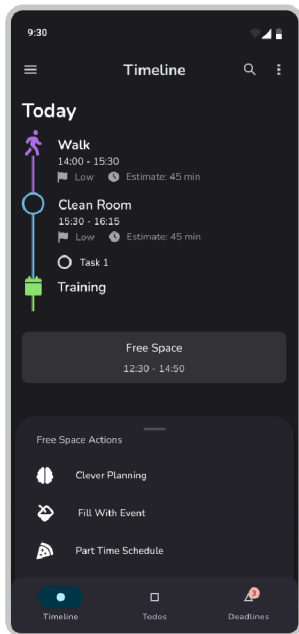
9:30

Timeline

Today

Walk
14:00 - 15:30
Low Estimate: 45 min

Clean Room
15:30 - 16:15
Low Estimate: 45 min

Task 1

Training

Free Space
12:30 - 14:50

Free Space Actions

Clever Planning

Fill With Event

Part Time Schedule

Timeline Todos 3 Deadlines